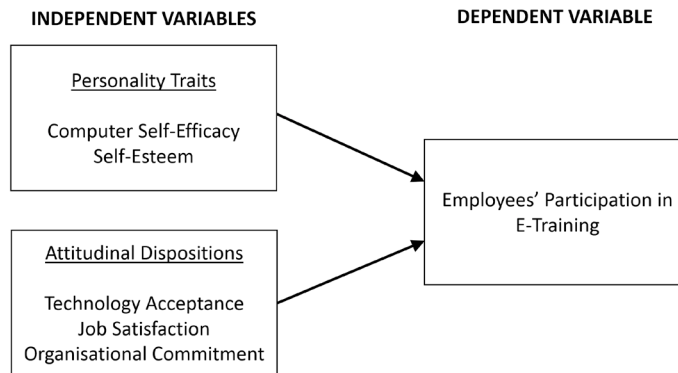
INDEPENDENT VARIABLES

DEPENDENT VARIABLE

Personality Traits

Computer Self-Efficacy
Self-Esteem

Attitudinal Dispositions

Technology Acceptance
Job Satisfaction
Organisational Commitment

Employees' Participation in E-Training